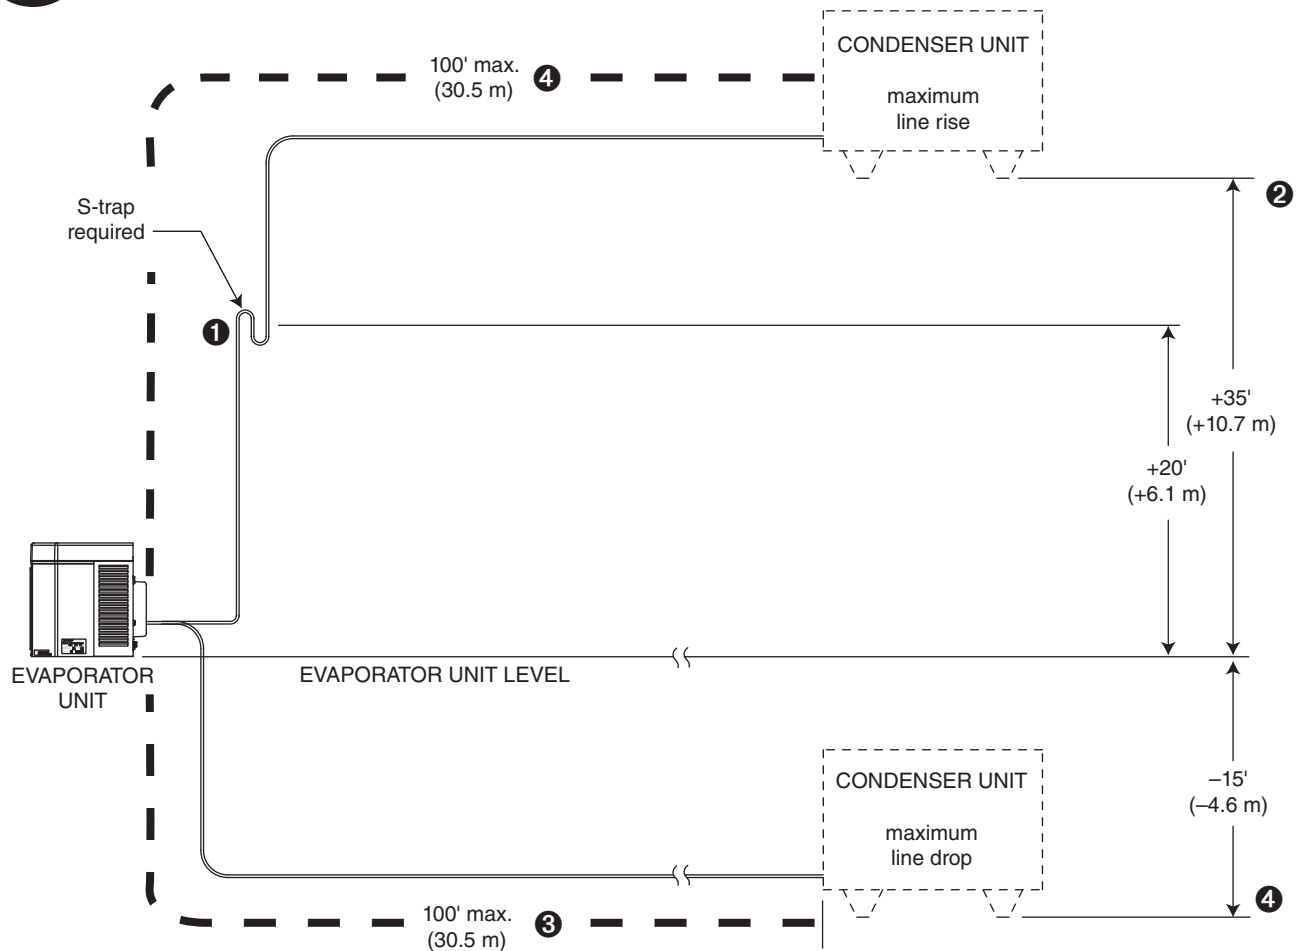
100' max.
(30.5 m) ❹

CONDENSER UNIT

maximum
line rise

S-trap
required

❶

❷

+35'
(+10.7 m)

+20'
(+6.1 m)

EVAPORATOR
UNIT

EVAPORATOR UNIT LEVEL

CONDENSER UNIT

maximum
line drop

–15'
(–4.6 m)

❹

100' max.
(30.5 m) ❸